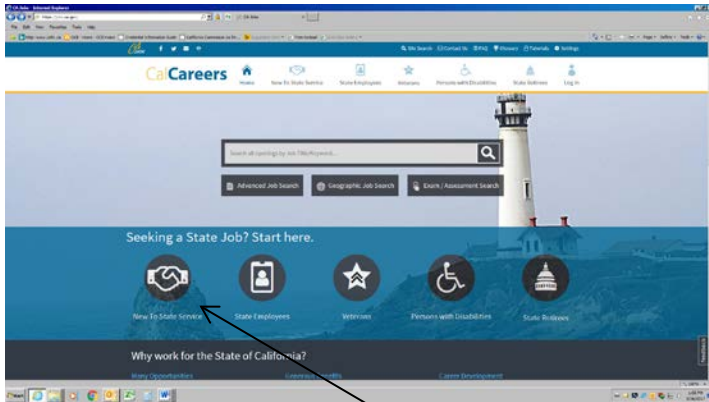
CalCareers

Home
New To State Service
State Employees
Veterans
Persons with Disabilities
State Retirees
Log In

Site Search
Contact Us
FAQ
Glossary
Tutorials
Settings

Search all openings by Job Title/Keyword...

Advanced Job Search
Geographic Job Search
Exam / Assessment Search

Seeking a State Job? Start here.

New To State Service
State Employees
Veterans
Persons with Disabilities
State Retirees

Why work for the State of California?

Many Opportunities
Generous Benefits
Career Development

Feedback

Start